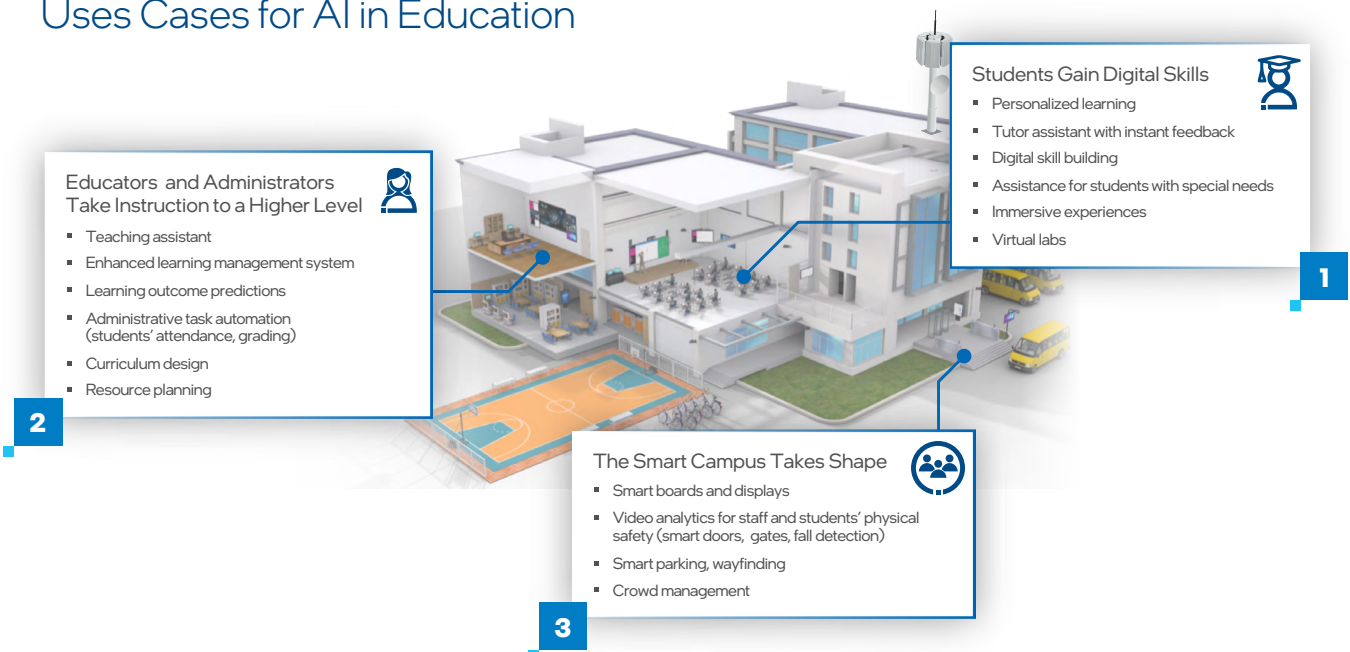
Uses Cases for AI in Education

Students Gain Digital Skills

- Personalized learning
- Tutor assistant with instant feedback
- Digital skill building
- Assistance for students with special needs
- Immersive experiences
- Virtual labs

1

Educators and Administrators Take Instruction to a Higher Level

- Teaching assistant
- Enhanced learning management system
- Learning outcome predictions
- Administrative task automation (students' attendance, grading)
- Curriculum design
- Resource planning

2

The Smart Campus Takes Shape

- Smart boards and displays
- Video analytics for staff and students' physical safety (smart doors, gates, fall detection)
- Smart parking, wayfinding
- Crowd management

3